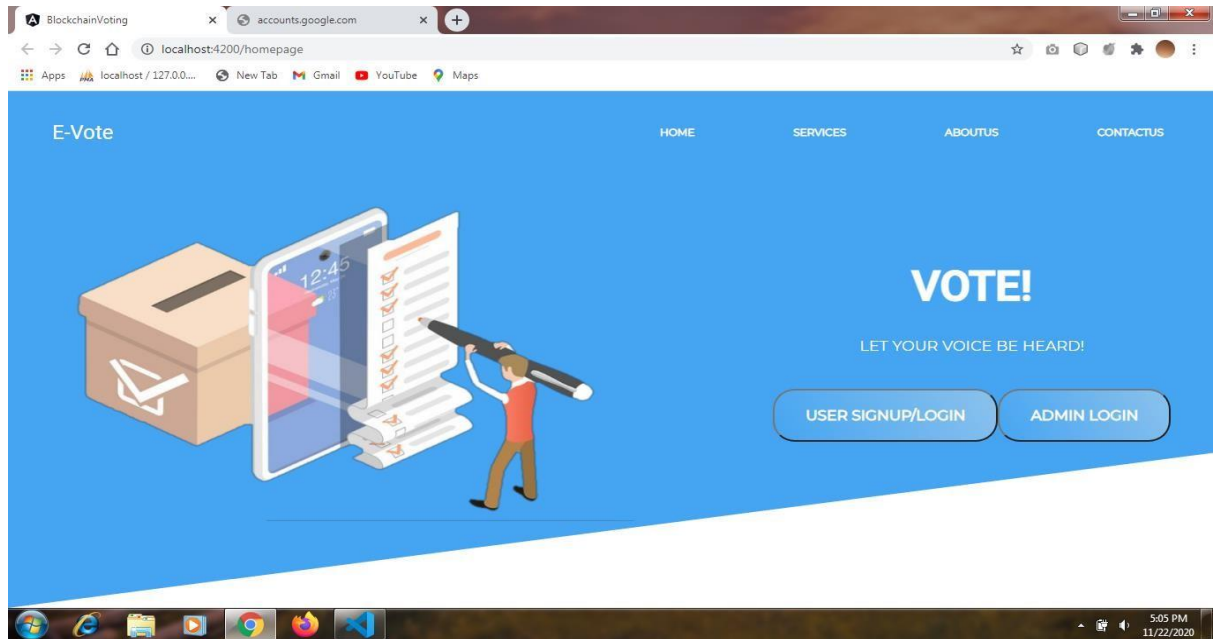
BlockchainVoting ×
accounts.google.com ×
localhost:4200/homepage
Apps localhost / 127.0.0.... New Tab Gmail YouTube Maps

E-Vote
HOME SERVICES ABOUTUS CONTACTUS

12:45

VOTE!
LET YOUR VOICE BE HEARD!
USER SIGNUP/LOGIN
ADMIN LOGIN

5:05 PM
11/22/2020